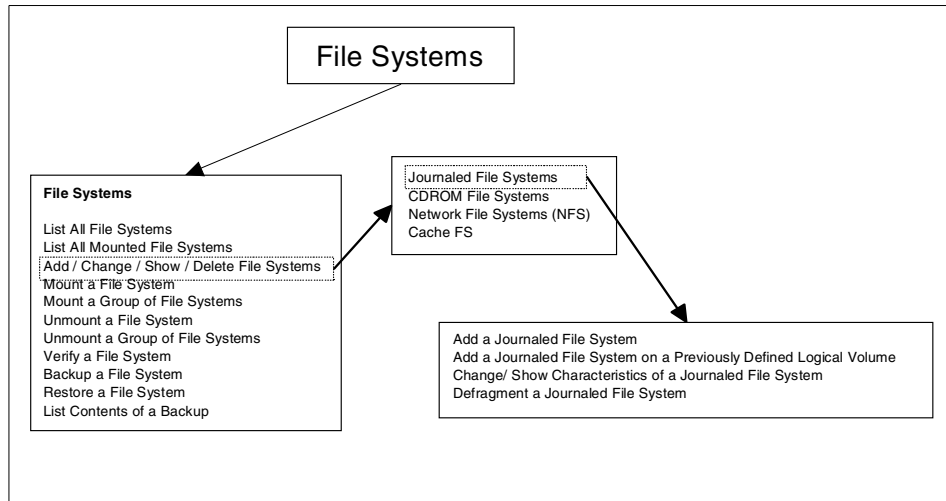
File Systems

File Systems

List All File Systems
List All Mounted File Systems
Add / Change / Show / Delete File Systems
Mount a File System
Mount a Group of File Systems
Unmount a File System
Unmount a Group of File Systems
Verify a File System
Backup a File System
Restore a File System
List Contents of a Backup

Journaled File Systems
CDROM File Systems
Network File Systems (NFS)
Cache FS

Add a Journaled File System
Add a Journaled File System on a Previously Defined Logical Volume
Change/ Show Characteristics of a Journaled File System
Defragment a Journaled File System